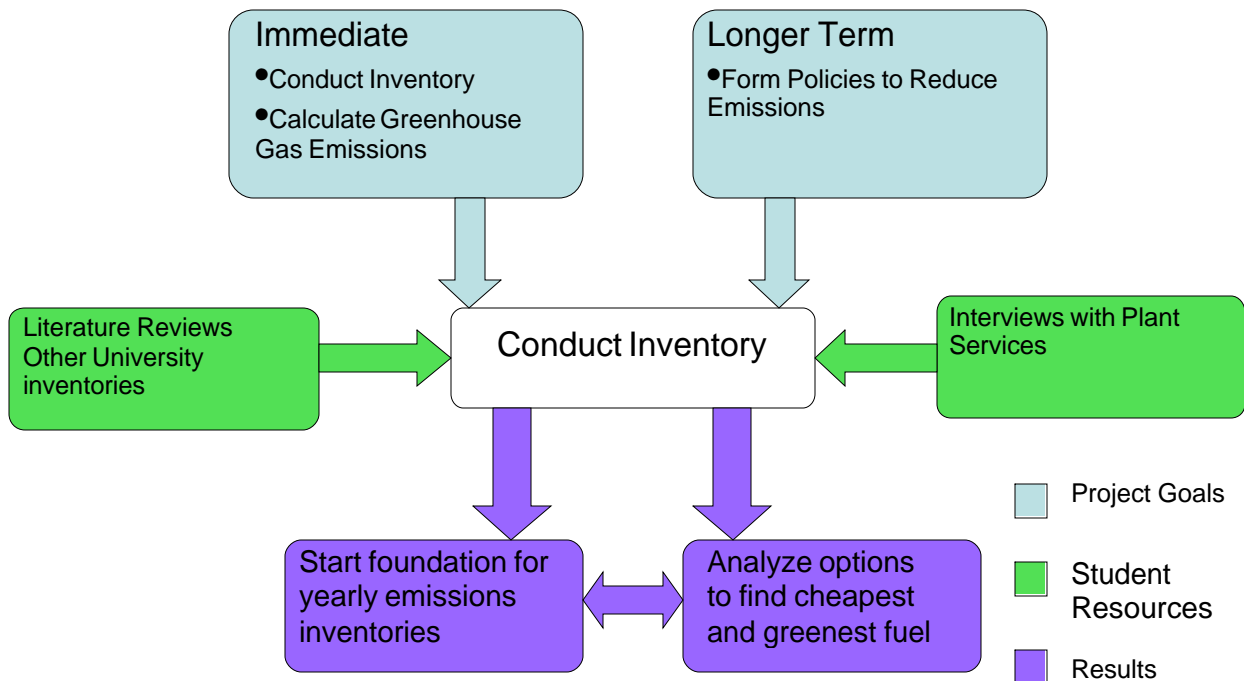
Immediate

•Conduct Inventory

•Calculate Greenhouse Gas Emissions

Longer Term

•Form Policies to Reduce Emissions

Literature Reviews
Other University inventories

Conduct Inventory

Interviews with Plant Services

Start foundation for yearly emissions inventories

Analyze options to find cheapest and greenest fuel

Project Goals

Student Resources

Results